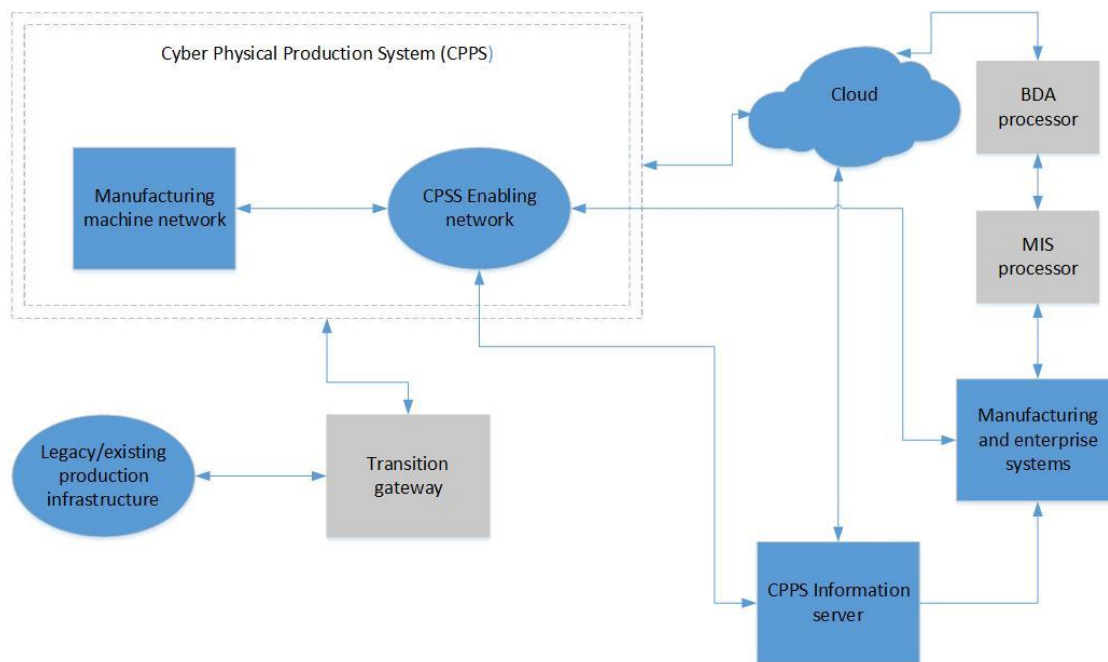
Cyber Physical Production System (CPPS)

Manufacturing machine network

CPSS Enabling network

Cloud

BDA processor

MIS processor

Manufacturing and enterprise systems

Legacy/existing production infrastructure

Transition gateway

CPPS Information server